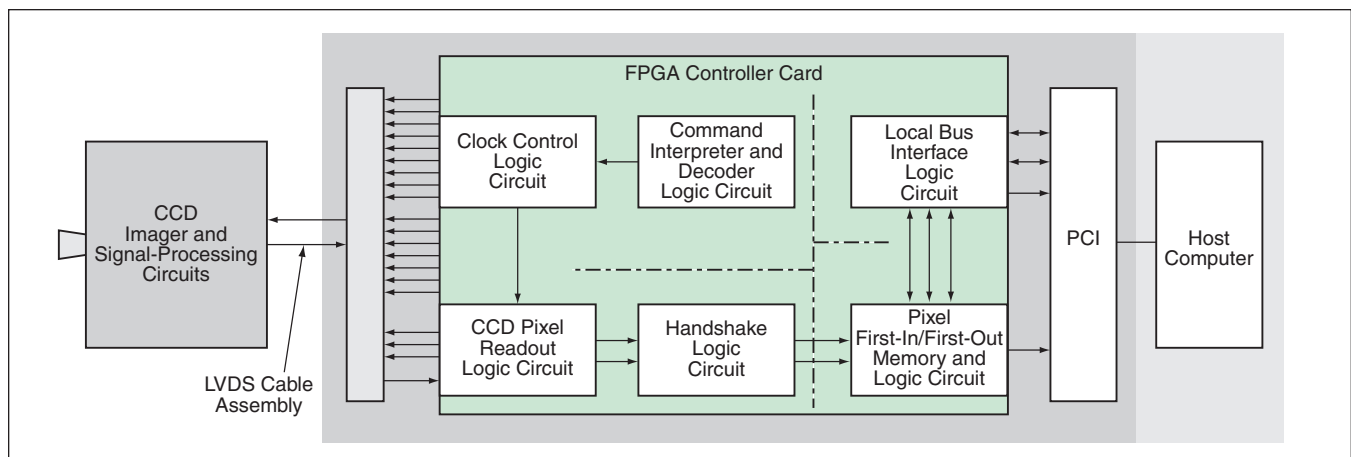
FPGA Controller Card

CCD Imager and Signal-Processing Circuits

LVDS Cable Assembly

Clock Control Logic Circuit

Command Interpreter and Decoder Logic Circuit

Local Bus Interface Logic Circuit

CCD Pixel Readout Logic Circuit

Handshake Logic Circuit

Pixel First-In/First-Out Memory and Logic Circuit

PCI

Host Computer